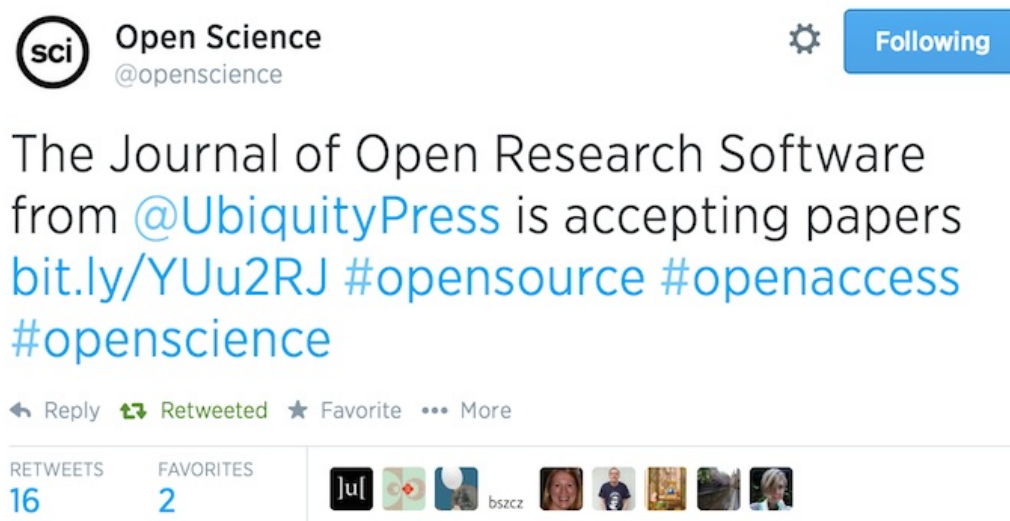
sci

Open Science
@openscience

Following

The Journal of Open Research Software from @UbiquityPress is accepting papers bit.ly/YUu2RJ #opensource #openaccess #openscience

Reply Retweeted Favorite More

RETWEETS
16

FAVORITES
2

]u[

bszcz